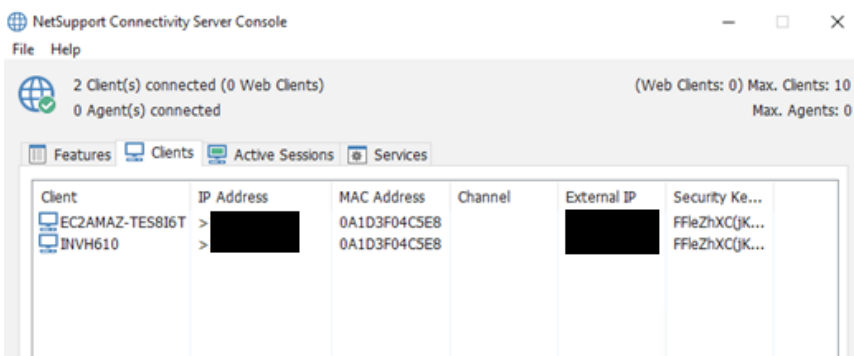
NetSupport Connectivity Server Console

File Help

2 Client(s) connected (0 Web Clients)
0 Agent(s) connected

(Web Clients: 0) Max. Clients: 10
Max. Agents: 0

Features | Clients | Active Sessions | Services

| Client | IP Address | MAC Address | Channel | External IP | Security Ke... |
|---|---|---|---|---|---|
| EC2AMAZ-TES8I6T | > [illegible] | 0A1D3F04C5E8 | | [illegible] | FFleZhXC(jK... |
| INVH610 | > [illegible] | 0A1D3F04C5E8 | | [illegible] | FFleZhXC(jK... |